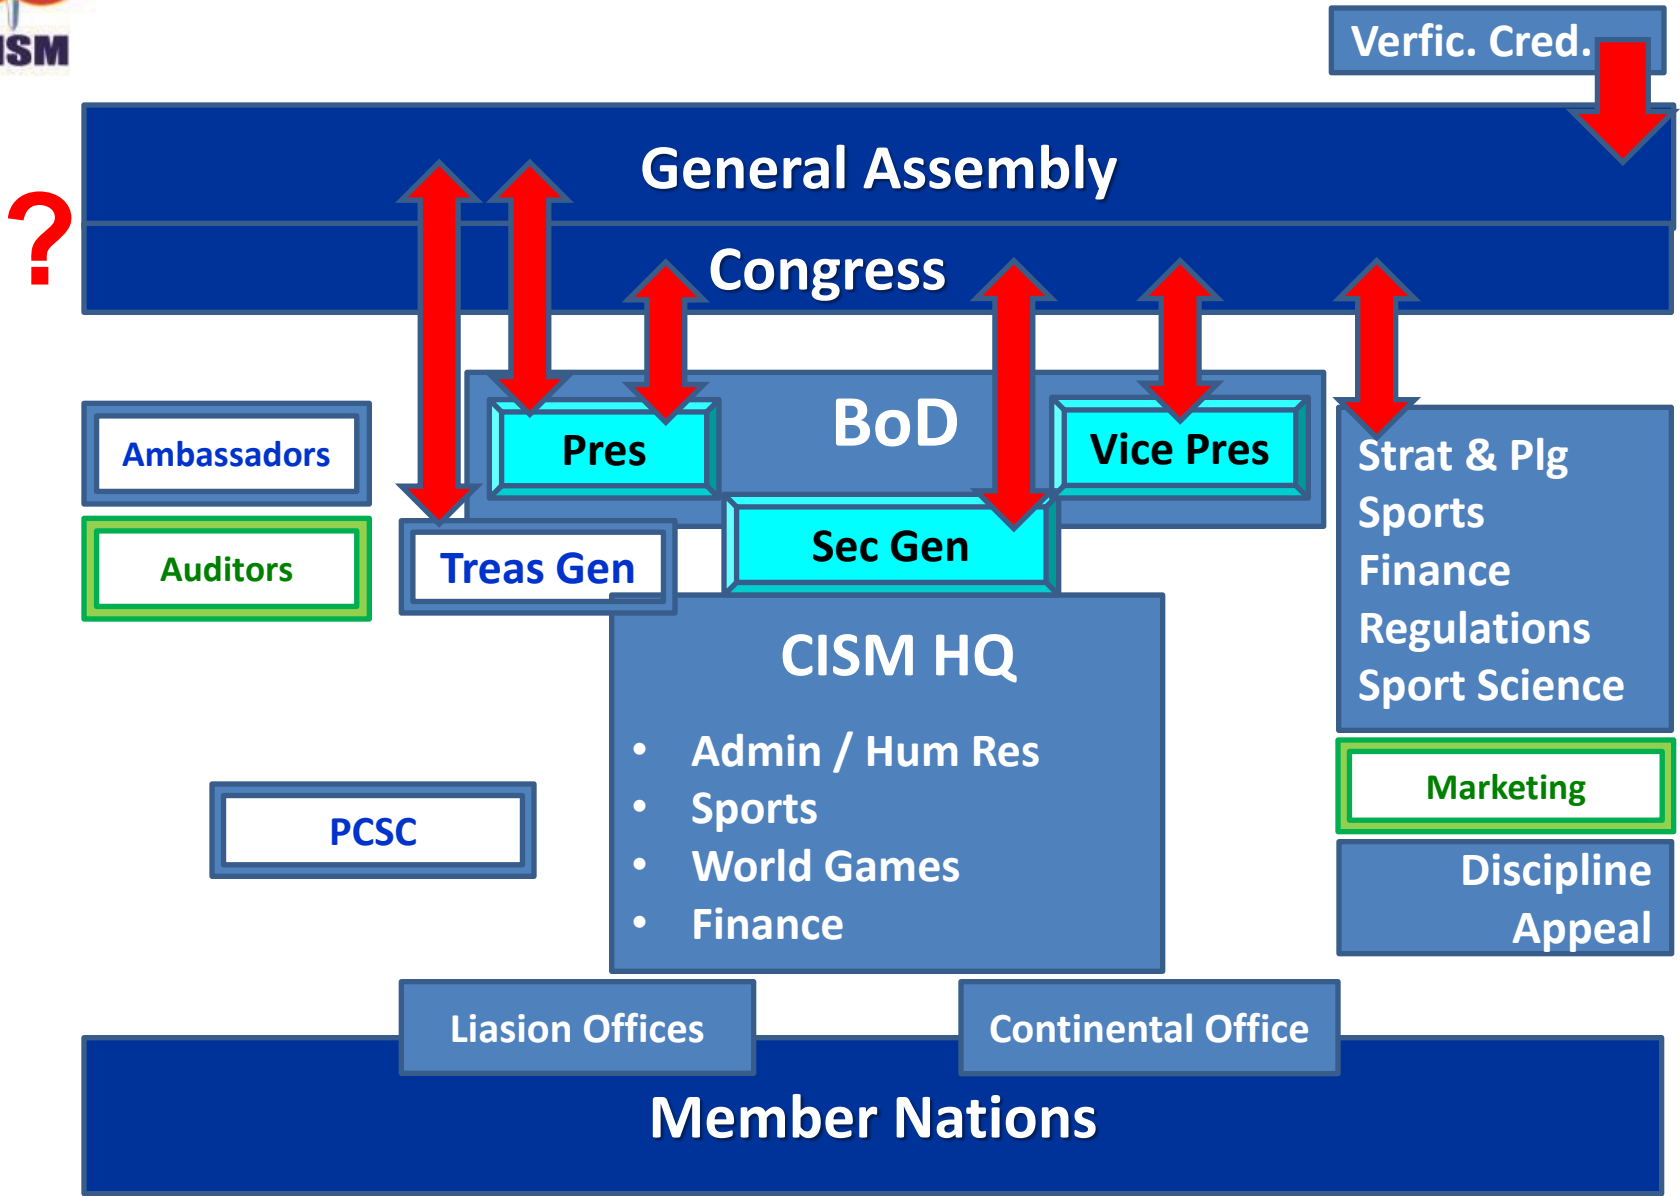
ISM

Verfic. Cred.

General Assembly

?

Congress

BoD

Ambassadors

Pres

Vice Pres

Strat & Plg
Sports
Finance
Regulations
Sport Science

Auditors

Treas Gen

Sec Gen

CISM HQ

• Admin / Hum Res
• Sports
• World Games
• Finance

Marketing

PCSC

Discipline
Appeal

Liasion Offices

Continental Office

Member Nations